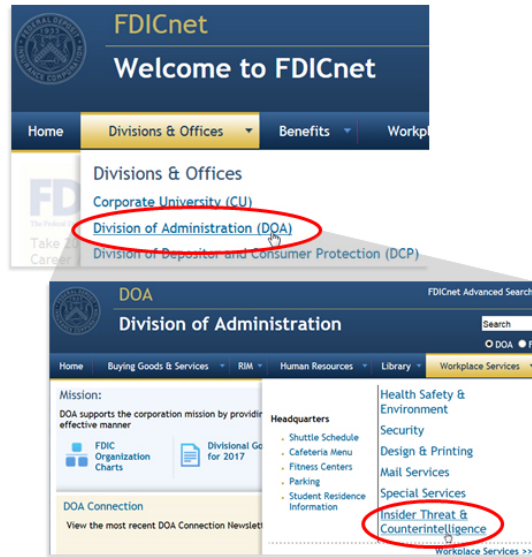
FDICnet
Welcome to FDICnet

Home
Divisions & Offices
Benefits
Workpl

Divisions & Offices
Corporate University (CU)
Division of Administration (DOA)
Division of Depositor and Consumer Protection (DCP)

FD
The Federal
Take 20
Career

DOA
Division of Administration
FDICnet Advanced Search
Search
DOA

Home
Buying Goods & Services
RIM
Human Resources
Library
Workplace Services

Mission:
DOA supports the corporation mission by providi
effective manner

FDIC Organization Charts
Divisional Go
for 2017

DOA Connection
View the most recent DOA Connection Newslet

Headquarters
Shuttle Schedule
Cafeteria Menu
Fitness Centers
Parking
Student Residence Information

Health Safety & Environment
Security
Design & Printing
Mail Services
Special Services
Insider Threat & Counterintelligence
Workplace Services >>